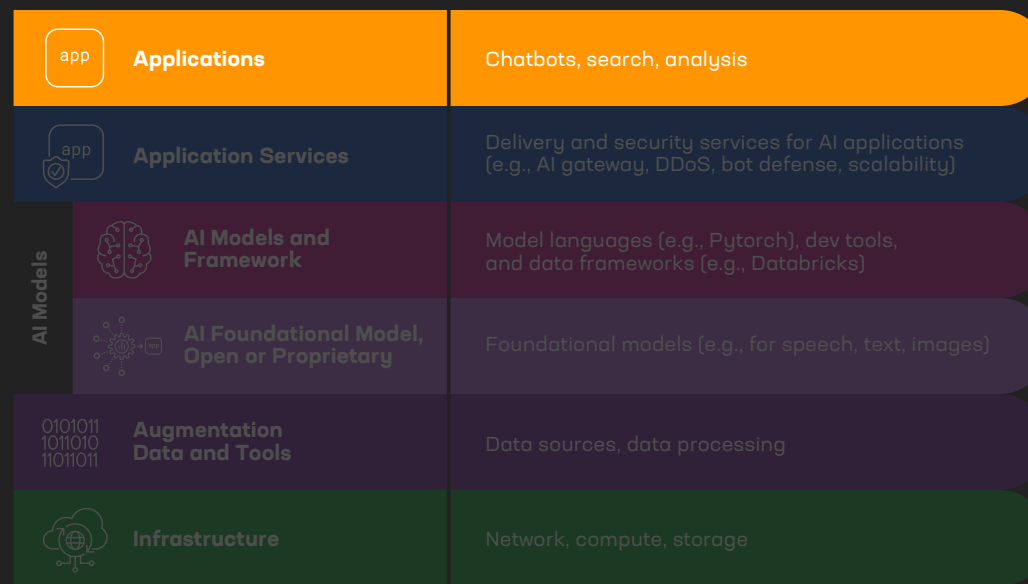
app Applications | Chatbots, search, analysis

app Application Services | Delivery and security services for AI applications (e.g., AI gateway, DDoS, bot defense, scalability)

AI Models

AI Models and Framework | Model languages (e.g., Pytorch), dev tools, and data frameworks (e.g., Databricks)

AI Foundational Model, Open or Proprietary | Foundational models (e.g., for speech, text, images)

0101011
1011010
11011011
Augmentation Data and Tools | Data sources, data processing

Infrastructure | Network, compute, storage